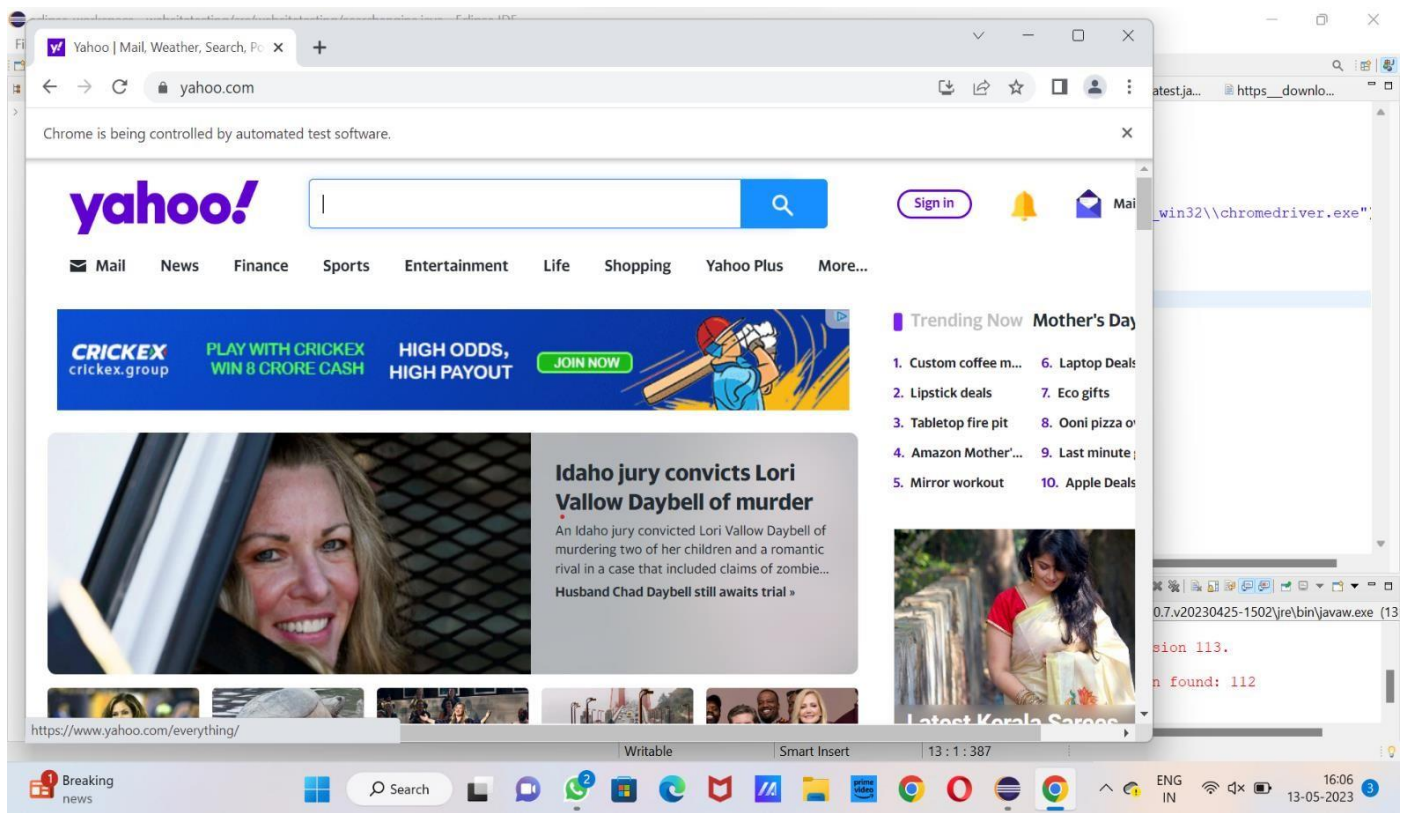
Yahoo | Mail, Weather, Search, Po ×
+
yahoo.com
Chrome is being controlled by automated test software.
×
yahoo!
Sign in
Mai
Mail News Finance Sports Entertainment Life Shopping Yahoo Plus More...
CRICKEX crickex.group
PLAY WITH CRICKEX WIN 8 CRORE CASH
HIGH ODDS, HIGH PAYOUT
JOIN NOW
Trending Now Mother's Day
1. Custom coffee m...
2. Lipstick deals
3. Tabletop fire pit
4. Amazon Mother'...
5. Mirror workout
6. Laptop Deals
7. Eco gifts
8. Ooni pizza o
9. Last minute
10. Apple Deals
Idaho jury convicts Lori Vallow Daybell of murder
An Idaho jury convicted Lori Vallow Daybell of murdering two of her children and a romantic rival in a case that included claims of zombie...
Husband Chad Daybell still awaits trial »
Latest Kerala Sarees
https://www.yahoo.com/everything/
atest.ja...
https__downlo...
_win32\\chromedriver.exe"
0.7.v20230425-1502\jre\bin\javaw.exe (13
sion 113.
n found: 112
Writable
Smart Insert
13 : 1 : 387
Breaking news
Search
ENG IN
16:06
13-05-2023